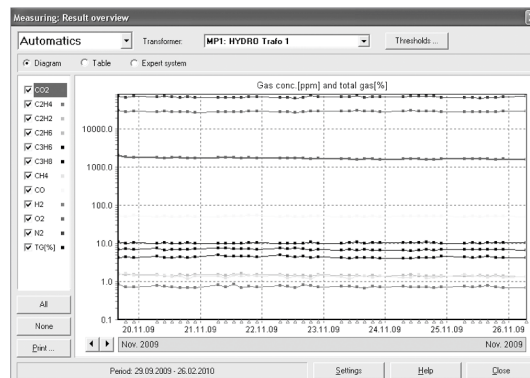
Measuring: Result overview

Automatics

Transformer: MP1: HYDRO Trafo 1

Thresholds ...

Diagram Table Expert system

CO2
C2H4
C2H2
C2H6
C3H6
C3H8
CH4
CO
H2
O2
N2
TG[%]

All

None

Print ...

Gas conc.[ppm] and total gas[%]

10000.0
1000.0
100.0
10.0
1.0
0.1

20.11.09
21.11.09
22.11.09
23.11.09
24.11.09
25.11.09
26.11.09

Nov. 2009
Nov. 2009

Period: 29.09.2009 - 26.02.2010

Settings

Help

Close